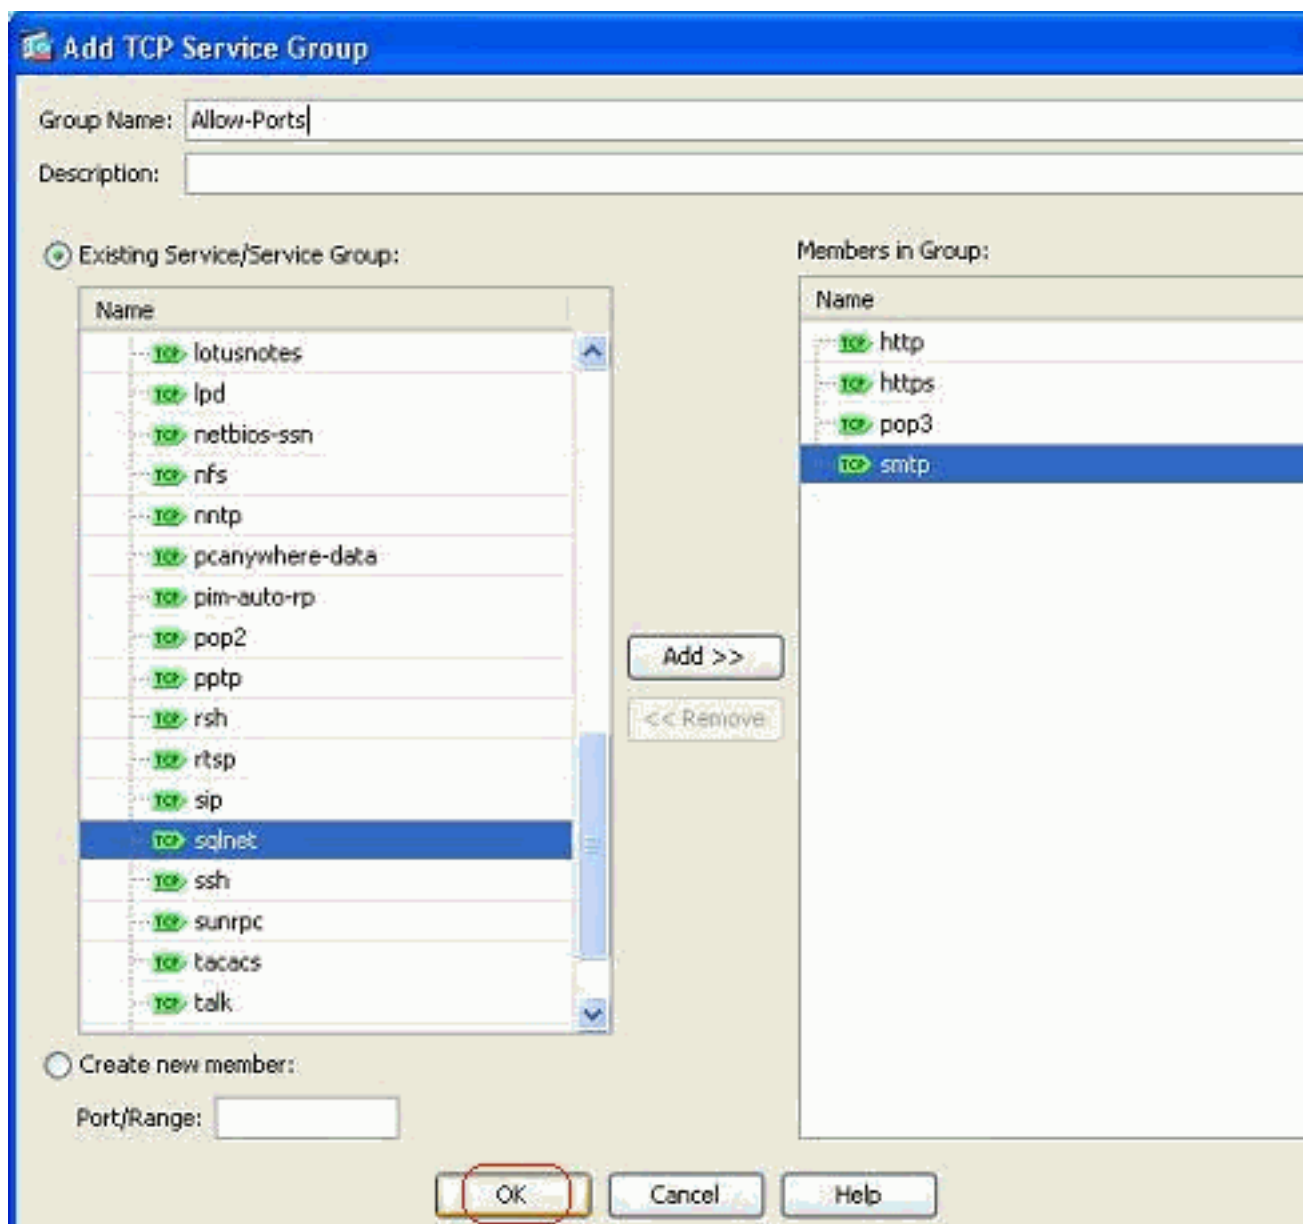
Add TCP Service Group

Group Name: Allow-Ports

Description:

Existing Service/Service Group:

| Name |
|---|
| TCP lotusnotes |
| TCP lpd |
| TCP netbios-ssn |
| TCP nfs |
| TCP nntp |
| TCP pcanywhere-data |
| TCP pim-auto-rp |
| TCP pop2 |
| TCP pptp |
| TCP rsh |
| TCP rtsp |
| TCP sip |
| TCP sqlnet |
| TCP ssh |
| TCP sunrpc |
| TCP tacacs |
| TCP talk |

Add >>

<< Remove

Members in Group:

| Name |
|---|
| TCP http |
| TCP https |
| TCP pop3 |
| TCP smtp |

Create new member:

Port/Range:

OK Cancel Help